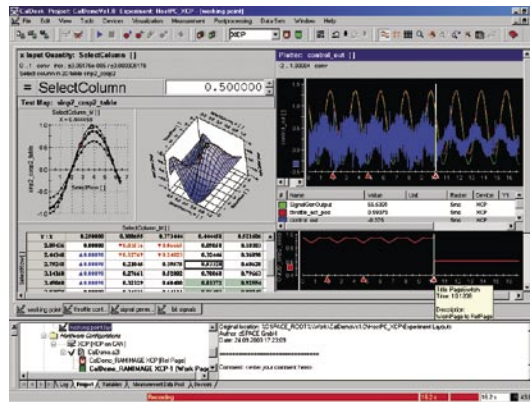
CalDemo Project: CalDemo V1.0 Experiment: HostPC_XCP [working point]

File Edit View Tools Devices Visualization Measurement Postprocessing Data Sets Window Help

XCP

x Input Quantity: SelectColumn []

= SelectColumn 0.500000

Test Map: sinp2_cosp2_table

Plotter: control_out []

| Name | Value | Unit | Raster | Device |
|---|---|---|---|---|
| SignalGenOutput | 56.6308 | | 5ms | XCP |
| throttle_act_pos | 0.9975 | | 5ms | XCP |
| control out | -0.775 | | 5ms | XCP |

SelectColumn_tir []

working point | throttle cont. | signal gene. | bit signals

Hardware Components
XCP [XCP on CAN]
CalDemo.a2l
CalDemo_RAMIMAGE XCP [Ref Page]
CalDemo_RAMIMAGE XCP 1 [Work Page]

Signal location: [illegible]
Author: dSPACE GmbH
Date: 26.09.2003 17:23:09

Comment: <enter your comment here>

Title: Pageswitch
Time: 101.208
Description:
WorkPage to RefPage

Log | Project | Variables | Measurement Data Pool | Records

Recording